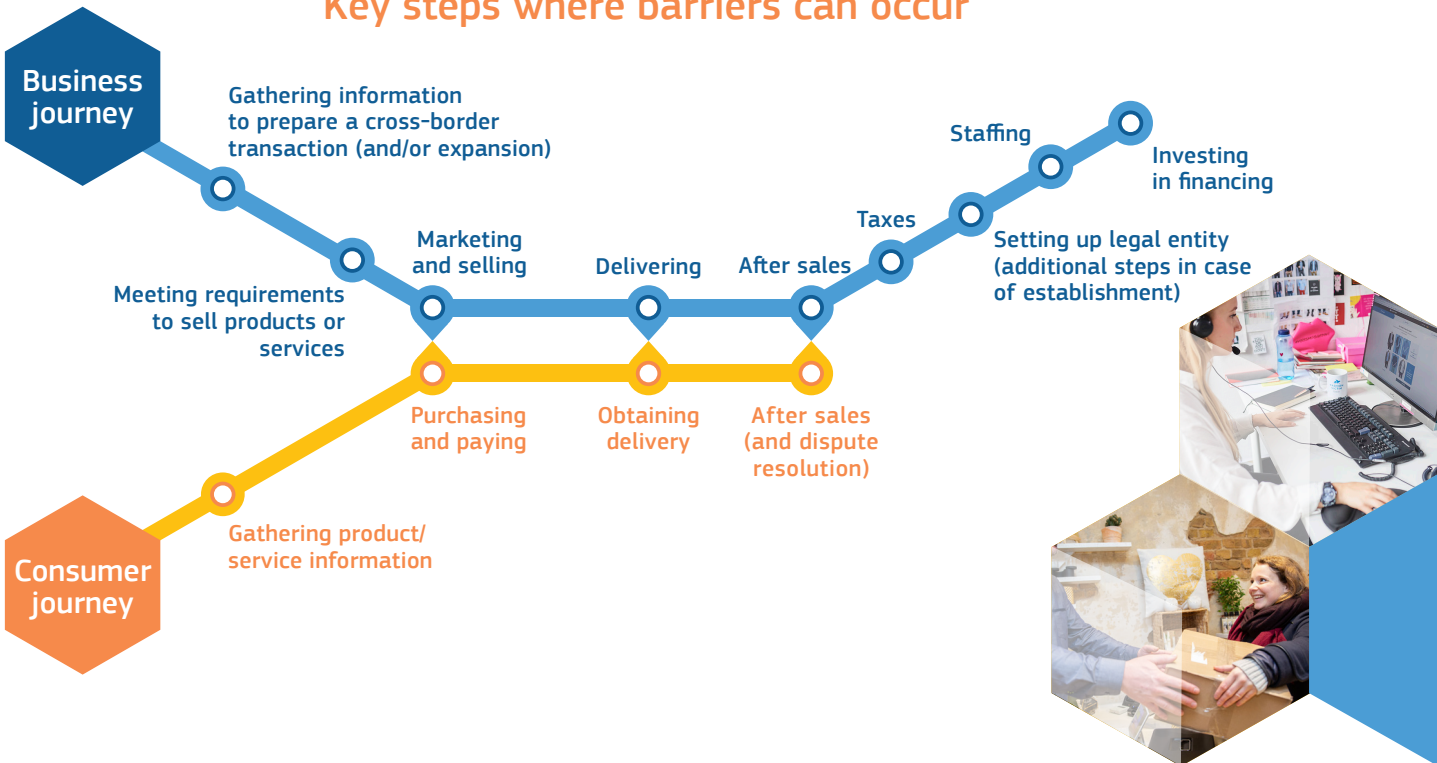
Key steps where barriers can occur

Business journey

Gathering information to prepare a cross-border transaction (and/or expansion)

Meeting requirements to sell products or services

Marketing and selling

Delivering

After sales

Taxes

Staffing

Investing in financing

Setting up legal entity (additional steps in case of establishment)

Purchasing and paying

Obtaining delivery

After sales (and dispute resolution)

Gathering product/ service information

Consumer journey